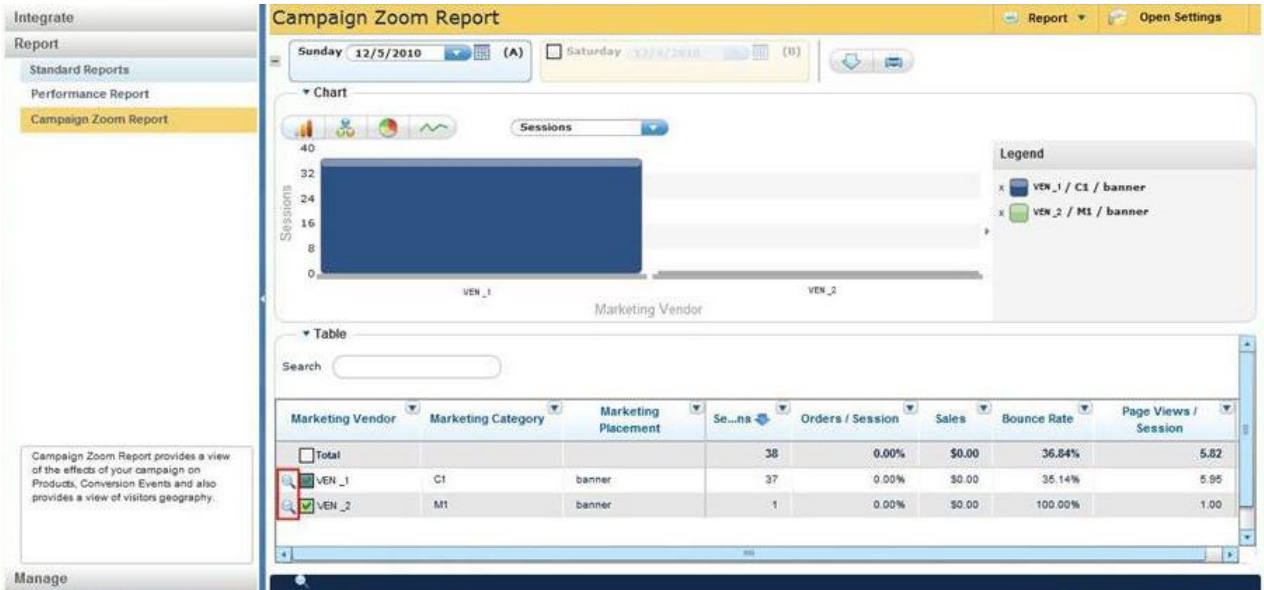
Integrate

Report

Standard Reports

Performance Report

Campaign Zoom Report

Campaign Zoom Report provides a view of the effects of your campaign on Products, Conversion Events and also provides a view of visitors geography.

Manage

Campaign Zoom Report

Report ▾

Open Settings

Sunday 12/5/2010 (A)

Saturday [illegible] (B)

▾ Chart

Sessions

40

32

24

16

8

0

Sessions

VEN_1

VEN_2

Marketing Vendor

Legend

x VEN_1 / C1 / banner

x VEN_2 / M1 / banner

▾ Table

Search

| Marketing Vendor | Marketing Category | Marketing Placement | Se...ns | Orders / Session | Sales | Bounce Rate | Page Views / Session |
|---|---|---|---|---|---|---|---|
| Total | | | 38 | 0.00% | $0.00 | 36.84% | 5.82 |
| VEN_1 | C1 | banner | 37 | 0.00% | $0.00 | 35.14% | 5.95 |
| VEN_2 | M1 | banner | 1 | 0.00% | $0.00 | 100.00% | 1.00 |